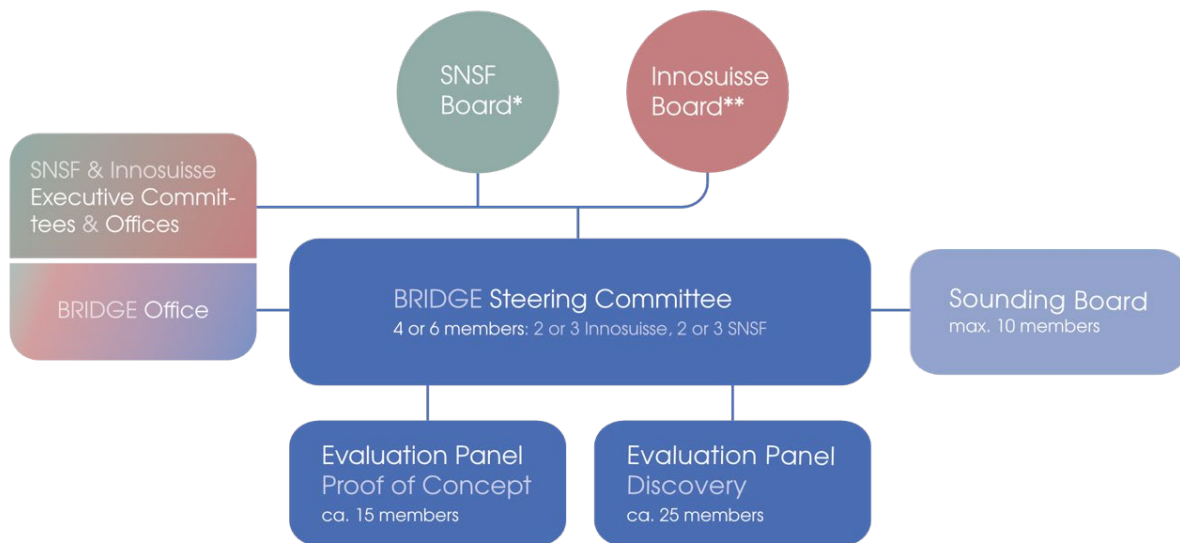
SNSF Board*

Innosuisse Board**

SNSF & Innosuisse Executive Committees & Offices

BRIDGE Office

BRIDGE Steering Committee
4 or 6 members: 2 or 3 Innosuisse, 2 or 3 SNSF

Sounding Board
max. 10 members

Evaluation Panel
Proof of Concept
ca. 15 members

Evaluation Panel
Discovery
ca. 25 members